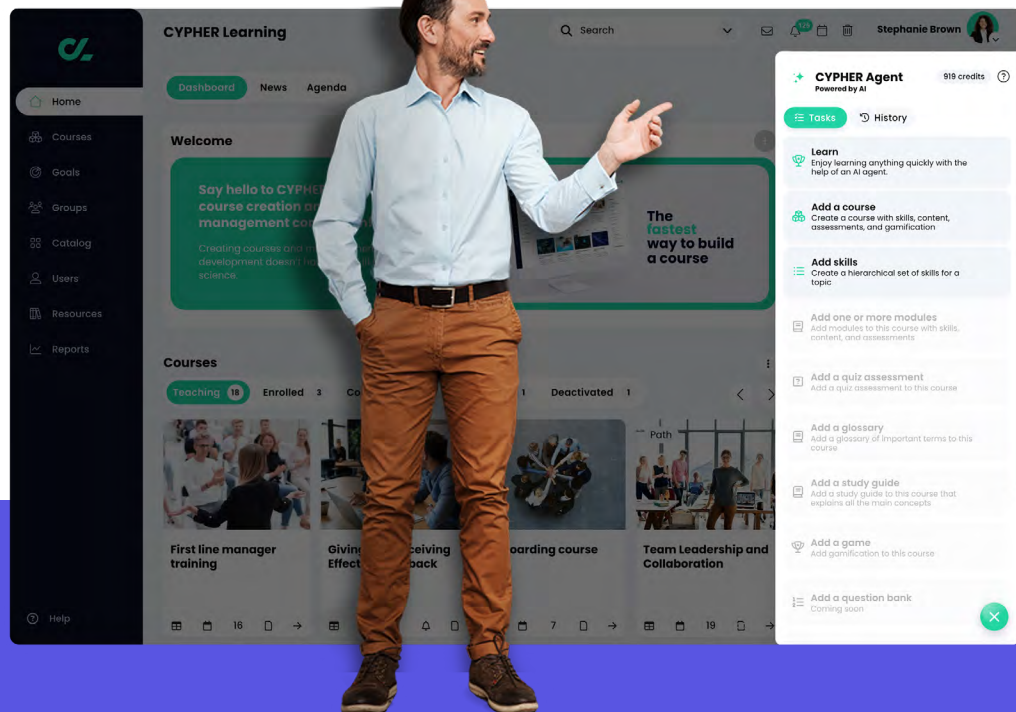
CYPHER Learning

Search

125

Stephanie Brown

Home
Courses
Goals
Groups
Catalog
Users
Resources
Reports

Help

Dashboard News Agenda

Welcome

Say hello to CYPHE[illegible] course creation a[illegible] management co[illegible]

Creating courses and m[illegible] development doesn't f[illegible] science.

The fastest way to build a course

Courses

Teaching 16 Enrolled 3 Co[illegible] 1 Deactivated 1

Path

First line manager training

Giving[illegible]ceiving Effect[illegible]back

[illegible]oarding course

Team Leadership and Collaboration

16 7 19

CYPHER Agent
Powered by AI

919 credits

Tasks History

Learn
Enjoy learning anything quickly with the help of an AI agent.

Add a course
Create a course with skills, content, assessments, and gamification

Add skills
Create a hierarchical set of skills for a topic

Add one or more modules
Add modules to this course with skills, content, and assessments

Add a quiz assessment
Add a quiz assessment to this course

Add a glossary
Add a glossary of important terms to this course

Add a study guide
Add a study guide to this course that explains all the main concepts

Add a game
Add gamification to this course

Add a question bank
Coming soon